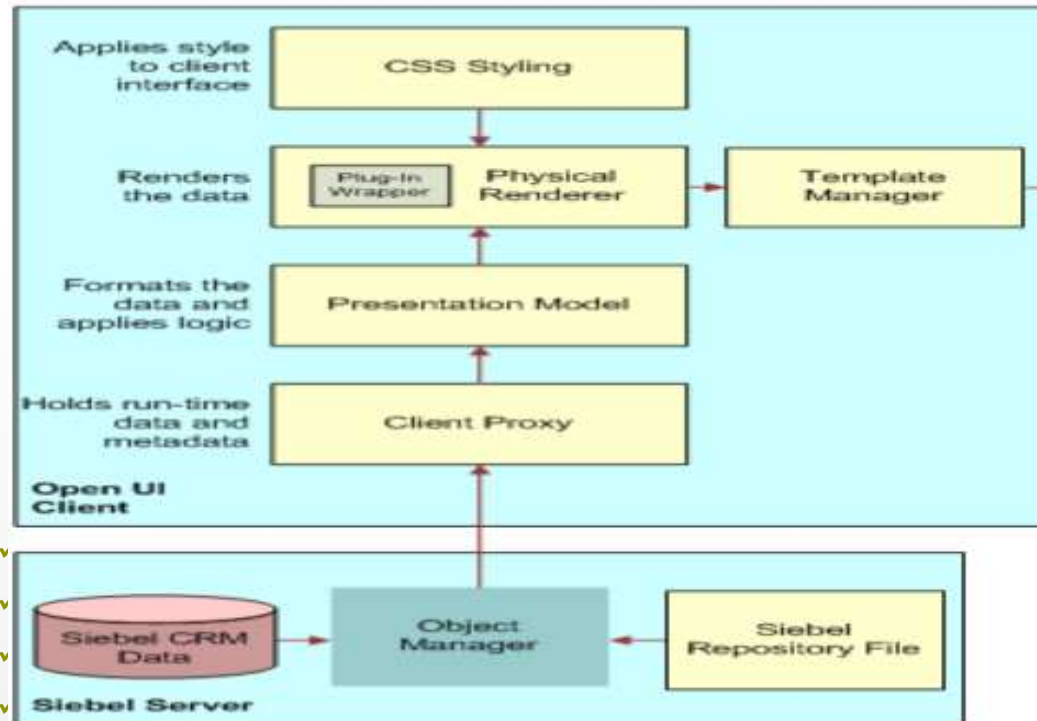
Applies style to client interface

CSS Styling

Renders the data

Plug-In Wrapper

Physical Renderer

Template Manager

Formats the data and applies logic

Presentation Model

Holds run-time data and metadata

Client Proxy

Open UI Client

Siebel CRM Data

Object Manager

Siebel Repository File

Siebel Server